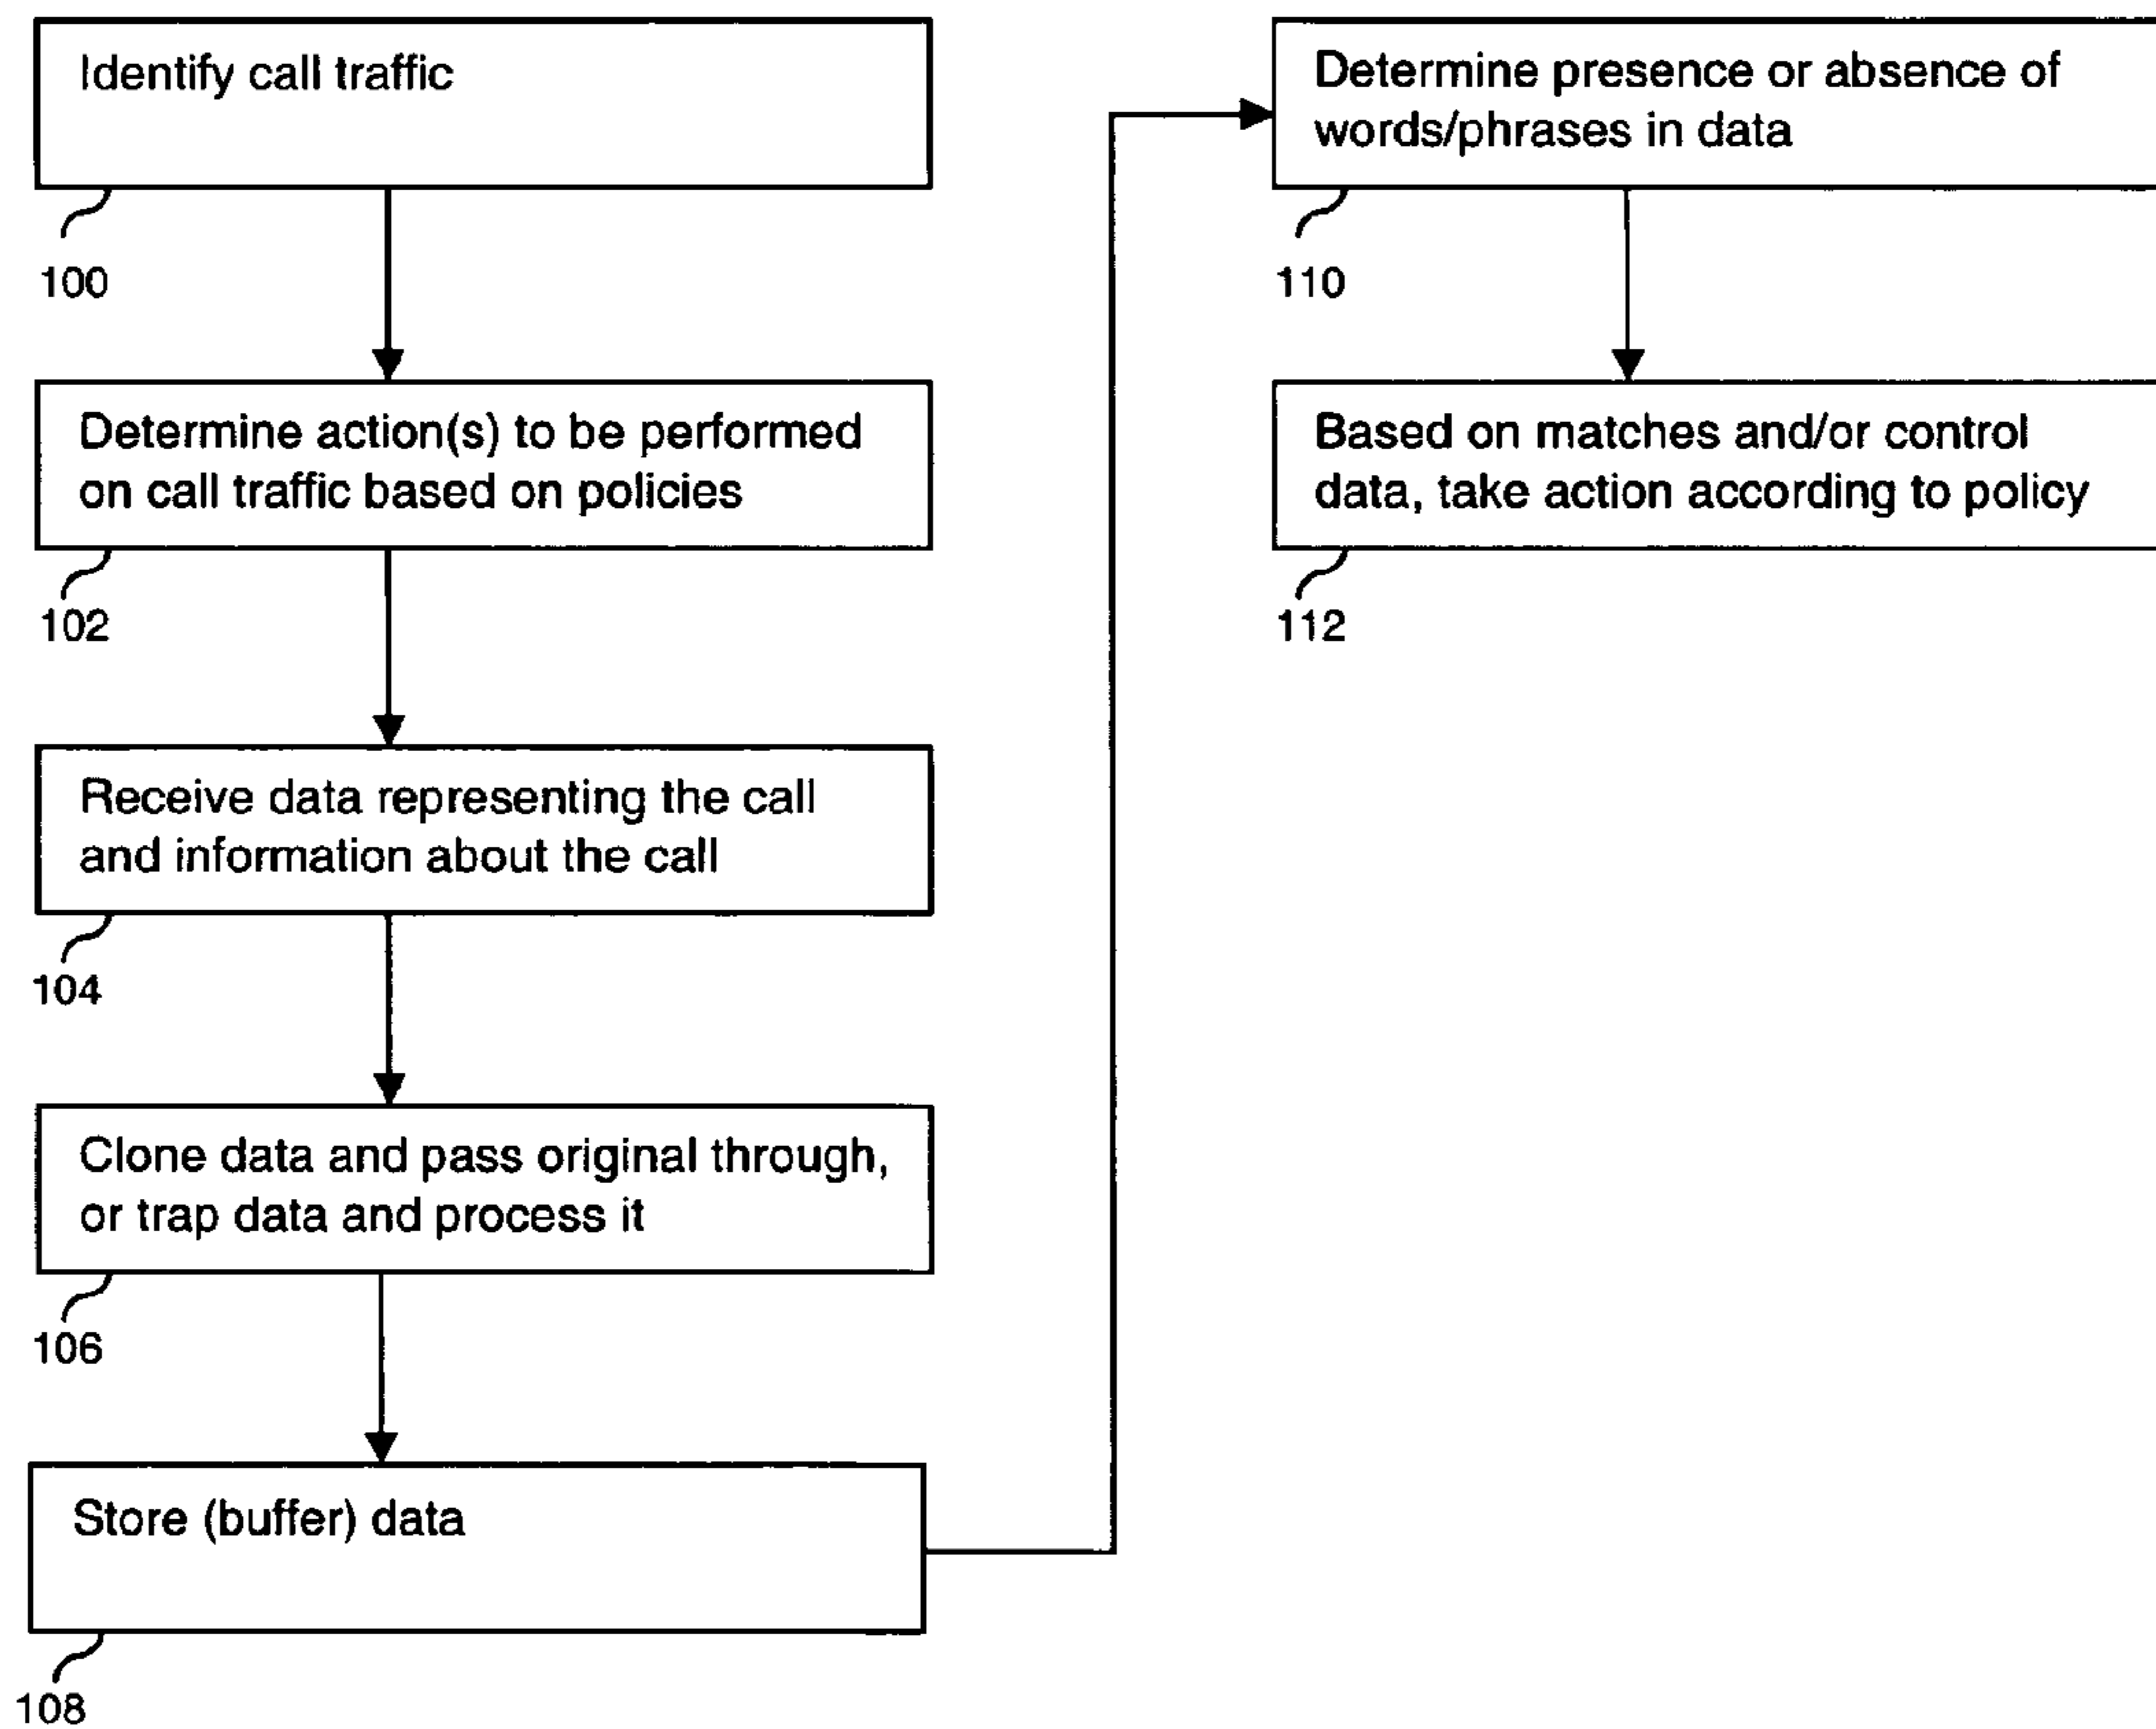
Identify call traffic

100

Determine action(s) to be performed on call traffic based on policies

102

Receive data representing the call and information about the call

104

Clone data and pass original through, or trap data and process it

106

Store (buffer) data

108

Determine presence or absence of words/phrases in data

110

Based on matches and/or control data, take action according to policy

112